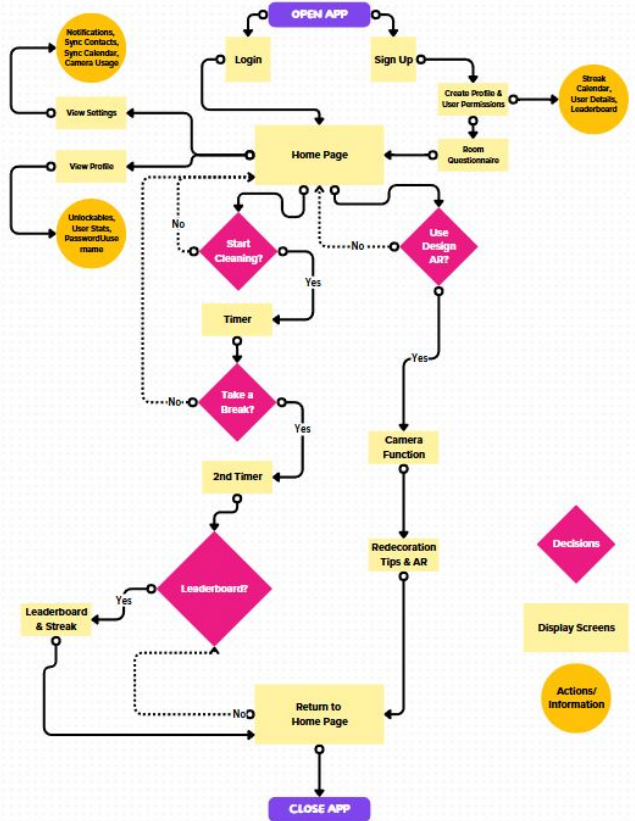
OPEN APP

Notifications, Sync Contacts, Sync Calendar, Camera Usage

Login

Sign Up

Create Profile & User Permissions

Streak Calendar, User Details, Leaderboard

View Settings

Room Questionnaire

View Profile

Home Page

Unlockables, User Stats, PasswordUsername

No

Start Cleaning?

No

Use Design AR?

Yes

Timer

Yes

No

Take a Break?

Yes

Camera Function

2nd Timer

Decisions

Redecoration Tips & AR

Yes

Leaderboard?

Leaderboard & Streak

Display Screens

Actions/ Information

No

Return to Home Page

CLOSE APP